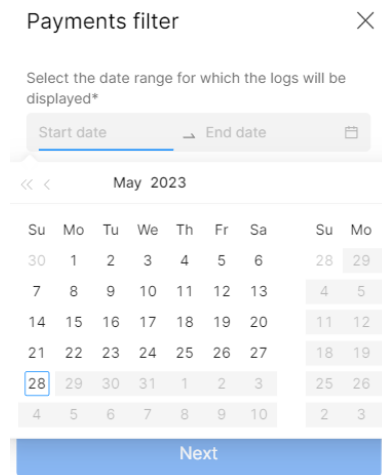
Payments filter

Select the date range for which the logs will be displayed*

Start date → End date

« ‹ May 2023

| Su | Mo | Tu | We | Th | Fr | Sa |
|---|---|---|---|---|---|---|
| 30 | 1 | 2 | 3 | 4 | 5 | 6 |
| 7 | 8 | 9 | 10 | 11 | 12 | 13 |
| 14 | 15 | 16 | 17 | 18 | 19 | 20 |
| 21 | 22 | 23 | 24 | 25 | 26 | 27 |
| 28 | 29 | 30 | 31 | 1 | 2 | 3 |
| 4 | 5 | 6 | 7 | 8 | 9 | 10 |

| Su | Mo |
|---|---|
| 28 | 29 |
| 4 | 5 |
| 11 | 12 |
| 18 | 19 |
| 25 | 26 |
| 2 | 3 |

Next